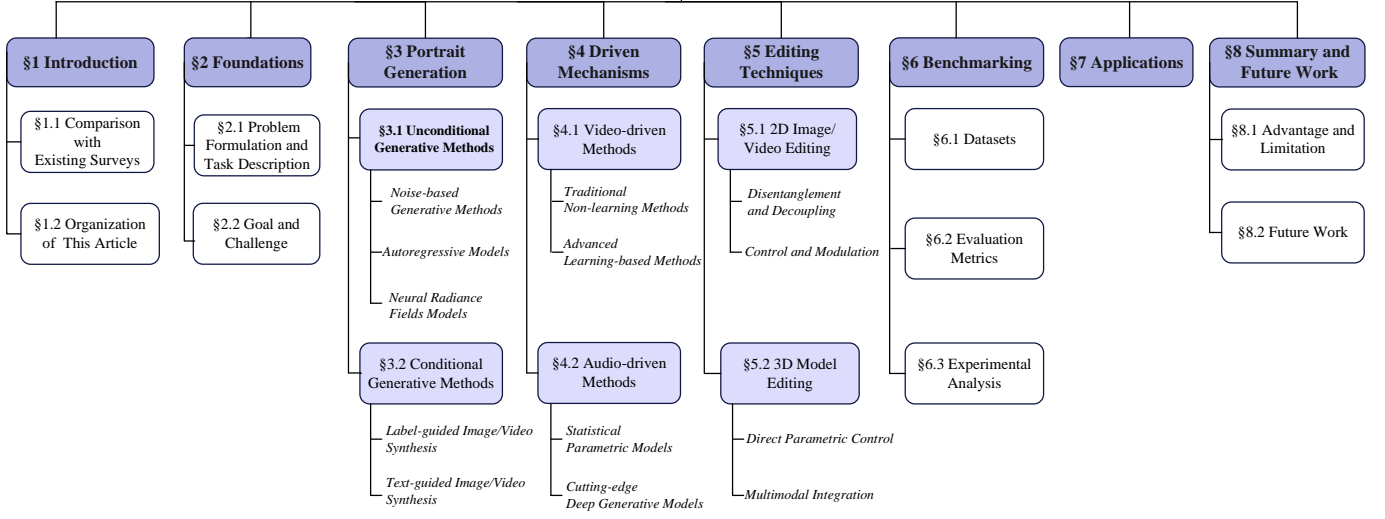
§1 Introduction

§1.1 Comparison with Existing Surveys

§1.2 Organization of This Article

§2 Foundations

§2.1 Problem Formulation and Task Description

§2.2 Goal and Challenge

§3 Portrait Generation

§3.1 Unconditional Generative Methods

*Noise-based Generative Methods*

*Autoregressive Models*

*Neural Radiance Fields Models*

§3.2 Conditional Generative Methods

*Label-guided Image/Video Synthesis*

*Text-guided Image/Video Synthesis*

§4 Driven Mechanisms

§4.1 Video-driven Methods

*Traditional Non-learning Methods*

*Advanced Learning-based Methods*

§4.2 Audio-driven Methods

*Statistical Parametric Models*

*Cutting-edge Deep Generative Models*

§5 Editing Techniques

§5.1 2D Image/ Video Editing

*Disentanglement and Decoupling*

*Control and Modulation*

§5.2 3D Model Editing

*Direct Parametric Control*

*Multimodal Integration*

§6 Benchmarking

§6.1 Datasets

§6.2 Evaluation Metrics

§6.3 Experimental Analysis

§7 Applications

§8 Summary and Future Work

§8.1 Advantage and Limitation

§8.2 Future Work